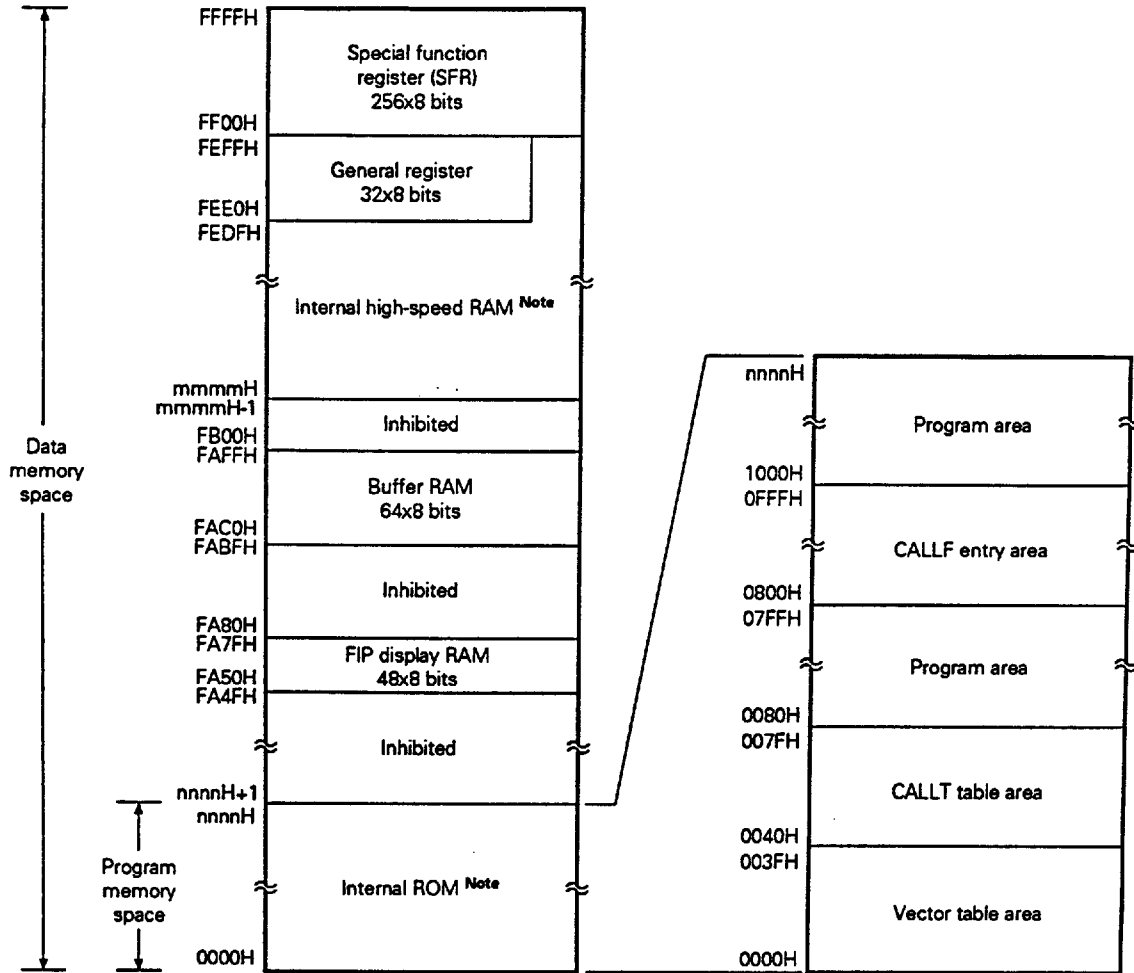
FFFFH
Special function register (SFR) 256x8 bits
FF00H
FEFFH
General register 32x8 bits
FEE0H
FEDFH
Internal high-speed RAM Note
mmmmH
mmmmH-1
Inhibited
FB00H
FAFFH
Buffer RAM 64x8 bits
FAC0H
FABFH
Inhibited
FA80H
FA7FH
FIP display RAM 48x8 bits
FA50H
FA4FH
Inhibited
nnnnH+1
nnnnH
Internal ROM Note
0000H

Data memory space

Program memory space

nnnnH
Program area
1000H
0FFFH
CALLF entry area
0800H
07FFH
Program area
0080H
007FH
CALLT table area
0040H
003FH
Vector table area
0000H